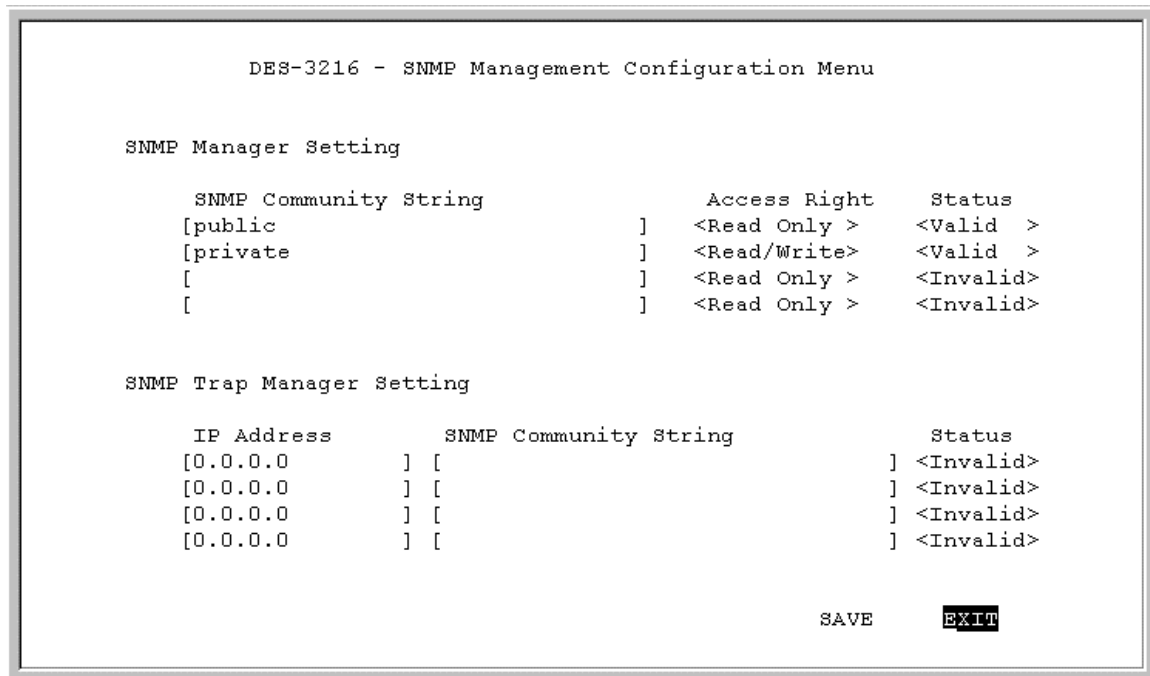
DES-3216 - SNMP Management Configuration Menu

SNMP Manager Setting

| SNMP Community String | Access Right | Status |
|---|---|---|
| [public ] | <Read Only > | <Valid > |
| [private ] | <Read/Write> | <Valid > |
| [ ] | <Read Only > | <Invalid> |
| [ ] | <Read Only > | <Invalid> |

SNMP Trap Manager Setting

| IP Address | SNMP Community String | Status |
|---|---|---|
| [0.0.0.0 ] | [ ] | <Invalid> |
| [0.0.0.0 ] | [ ] | <Invalid> |
| [0.0.0.0 ] | [ ] | <Invalid> |
| [0.0.0.0 ] | [ ] | <Invalid> |

SAVE EXIT